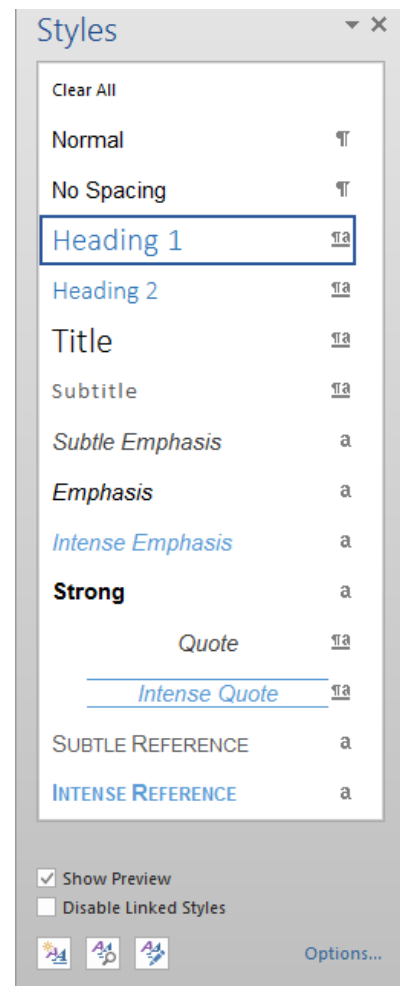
Styles

Clear All

Normal ¶

No Spacing ¶

Heading 1 ¶a

Heading 2 ¶a

Title ¶a

Subtitle ¶a

Subtle Emphasis a

Emphasis a

Intense Emphasis a

Strong a

Quote ¶a

Intense Quote ¶a

SUBTLE REFERENCE a

INTENSE REFERENCE a

Show Preview

Disable Linked Styles

Options...